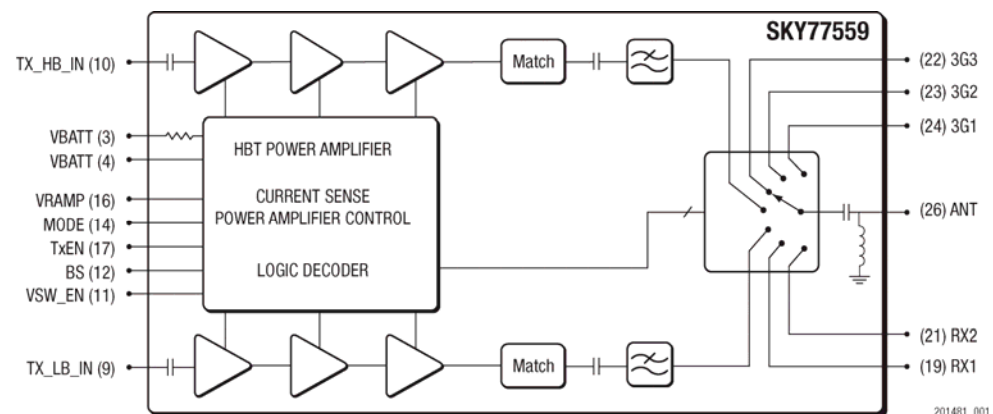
SKY77559

TX_HB_IN (10)

Match

(22) 3G3

(23) 3G2

(24) 3G1

VBATT (3)

VBATT (4)

HBT POWER AMPLIFIER

VRAMP (16)

MODE (14)

TxEN (17)

BS (12)

VSW_EN (11)

CURRENT SENSE
POWER AMPLIFIER CONTROL

LOGIC DECODER

(26) ANT

(21) RX2

(19) RX1

TX_LB_IN (9)

Match

201481_001